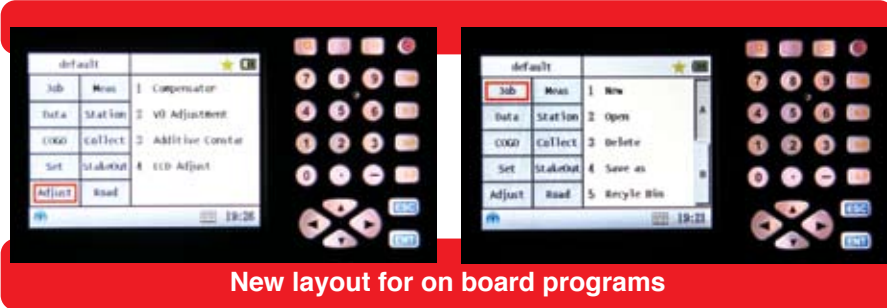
default

| Job | Meas |
|---|---|
| Data | Station |
| COGO | Collect |
| Set | StakeOut |
| Adjust | Road |

1 Compensator
2 V0 Adjustment
3 Additive Constan
4 ECD Adjust

19:26

7 8 9
4 5 6
1 2 3
0 . −

ESC
ENT

default

| Job | Meas |
|---|---|
| Data | Station |
| COGO | Collect |
| Set | StakeOut |
| Adjust | Road |

1 New
2 Open
3 Delete
4 Save as
5 Recycle Bin

A
B

19:31

7 8 9
4 5 6
1 2 3
0 . −

ESC
ENT

New layout for on board programs